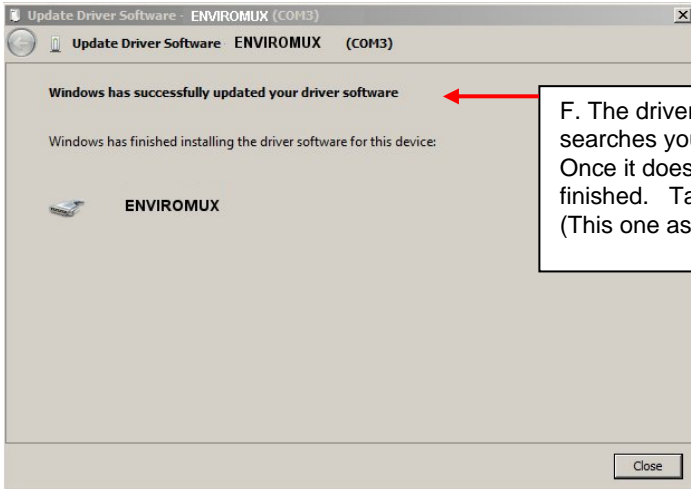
Update Driver Software - ENVIROMUX (COM3)

Update Driver Software ENVIROMUX (COM3)

Windows has successfully updated your driver software

Windows has finished installing the driver software for this device:

ENVIROMUX

F. The driver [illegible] searches yo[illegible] Once it does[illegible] finished. Ta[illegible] (This one as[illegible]

Close